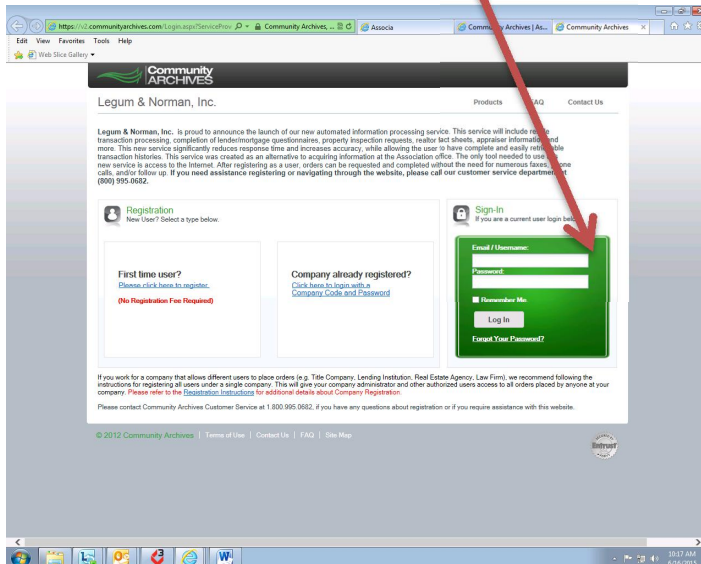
https://v2.communityarchives.com/Login.aspx?ServiceProv | Community Archives, ... | Associa | Community Archives | As... | Community Archives ×

Edit View Favorites Tools Help

Web Slice Gallery

Community ARCHIVES

Legum & Norman, Inc.

Products FAQ Contact Us

**Legum & Norman, Inc.** is proud to announce the launch of our new automated information processing service. This service will include real-time transaction processing, completion of lender/mortgage questionnaires, property inspection requests, realtor fact sheets, appraiser information and more. This new service significantly reduces response time and increases accuracy, while allowing the user to have complete and easily retrievable transaction histories. This service was created as an alternative to acquiring information at the Association office. The only tool needed to use the new service is access to the Internet. After registering as a user, orders can be requested and completed without the need for numerous faxes, phone calls, and/or follow up. **If you need assistance registering or navigating through the website, please call our customer service department at (800) 995-0682.**

Registration
New User? Select a type below.

First time user?
Please click here to register.
(No Registration Fee Required)

Company already registered?
Click here to login with a Company Code and Password

Sign-In
If you are a current user login below.

Email / Username:
Password:
Remember Me.
Log In
Forgot Your Password?

If you work for a company that allows different users to place orders (e.g. Title Company, Lending Institution, Real Estate Agency, Law Firm), we recommend following the instructions for registering all users under a single company. This will give your company administrator and other authorized users access to all orders placed by anyone at your company. Please refer to the Registration Instructions for additional details about Company Registration.

Please contact Community Archives Customer Service at 1.800.995.0682, if you have any questions about registration or if you require assistance with this website.

© 2012 Community Archives | Terms of Use | Contact Us | FAQ | Site Map

Entrust

10:17 AM
6/16/2015